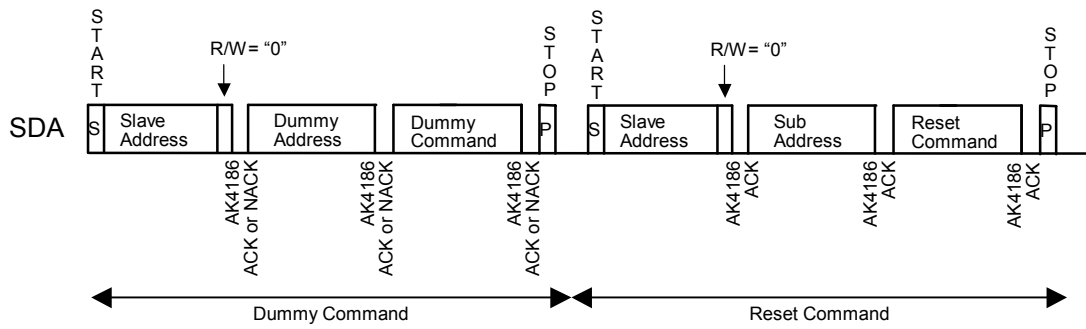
START
R/W= "0"
STOP
START
R/W= "0"
STOP

SDA
S
Slave Address
Dummy Address
Dummy Command
P
S
Slave Address
Sub Address
Reset Command
P

AK4186 ACK or NACK
AK4186 ACK or NACK
AK4186 ACK or NACK
AK4186 ACK
AK4186 ACK
AK4186 ACK

Dummy Command
Reset Command